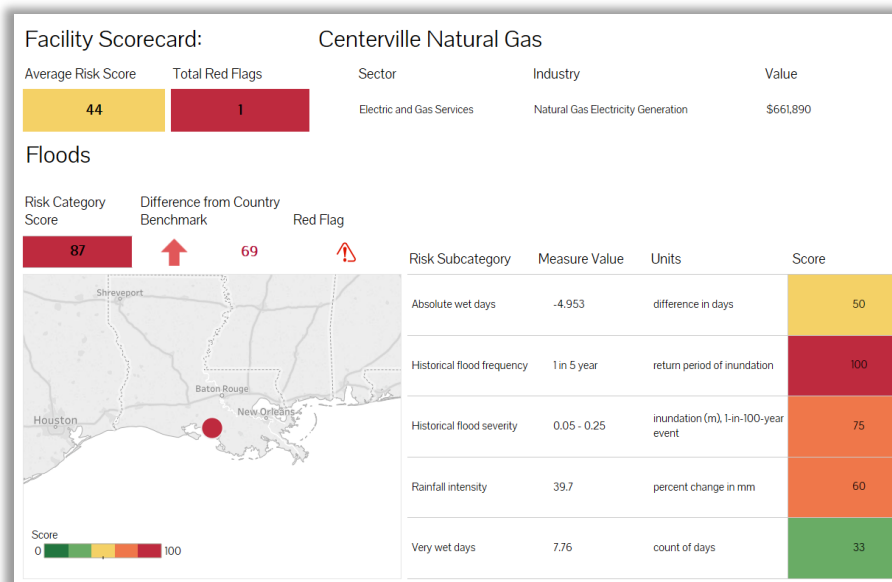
Facility Scorecard: Centerville Natural Gas

Average Risk Score
44

Total Red Flags
1

| Sector | Industry | Value |
|---|---|---|
| Electric and Gas Services | Natural Gas Electricity Generation | $661,890 |

Floods

Risk Category Score
87

Difference from Country Benchmark
69

Red Flag

Shreveport
Baton Rouge
Houston
New Orleans

Score
0 100

| Risk Subcategory | Measure Value | Units | Score |
|---|---|---|---|
| Absolute wet days | -4.953 | difference in days | 50 |
| Historical flood frequency | 1 in 5 year | return period of inundation | 100 |
| Historical flood severity | 0.05 - 0.25 | inundation (m), 1-in-100-year event | 75 |
| Rainfall intensity | 39.7 | percent change in mm | 60 |
| Very wet days | 7.76 | count of days | 33 |